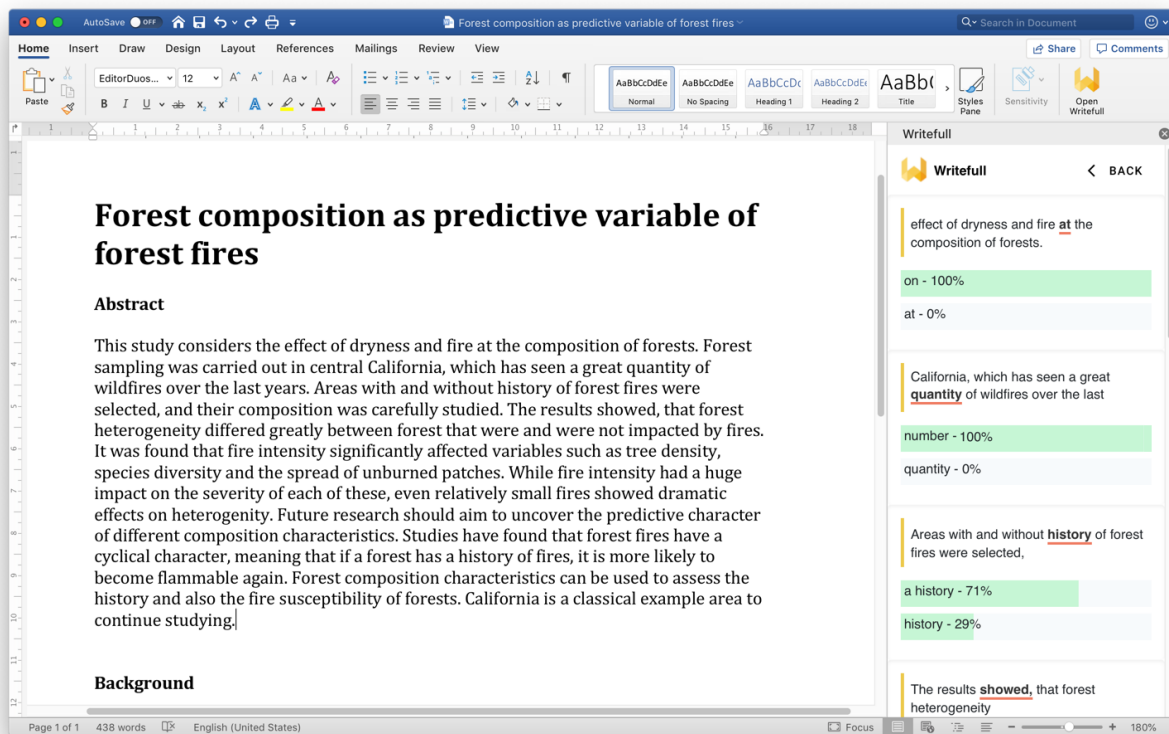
AutoSave OFF

Forest composition as predictive variable of forest fires

Search in Document

Home Insert Draw Design Layout References Mailings Review View

Share Comments

Paste

EditorDuos... 12

AaBbCcDdEe Normal
AaBbCcDdEe No Spacing
AaBbCcDc Heading 1
AaBbCcDdEe Heading 2
AaBb( Title

Styles Pane

Sensitivity

Open Writefull

Writefull

Forest composition as predictive variable of forest fires

Abstract

This study considers the effect of dryness and fire at the composition of forests. Forest sampling was carried out in central California, which has seen a great quantity of wildfires over the last years. Areas with and without history of forest fires were selected, and their composition was carefully studied. The results showed, that forest heterogeneity differed greatly between forest that were and were not impacted by fires. It was found that fire intensity significantly affected variables such as tree density, species diversity and the spread of unburned patches. While fire intensity had a huge impact on the severity of each of these, even relatively small fires showed dramatic effects on heterogenity. Future research should aim to uncover the predictive character of different composition characteristics. Studies have found that forest fires have a cyclical character, meaning that if a forest has a history of fires, it is more likely to become flammable again. Forest composition characteristics can be used to assess the history and also the fire susceptibility of forests. California is a classical example area to continue studying.

Background

Writefull

BACK

effect of dryness and fire at the composition of forests.

on - 100%

at - 0%

California, which has seen a great quantity of wildfires over the last

number - 100%

quantity - 0%

Areas with and without history of forest fires were selected,

a history - 71%

history - 29%

The results showed, that forest heterogeneity

Page 1 of 1 438 words English (United States) Focus 180%